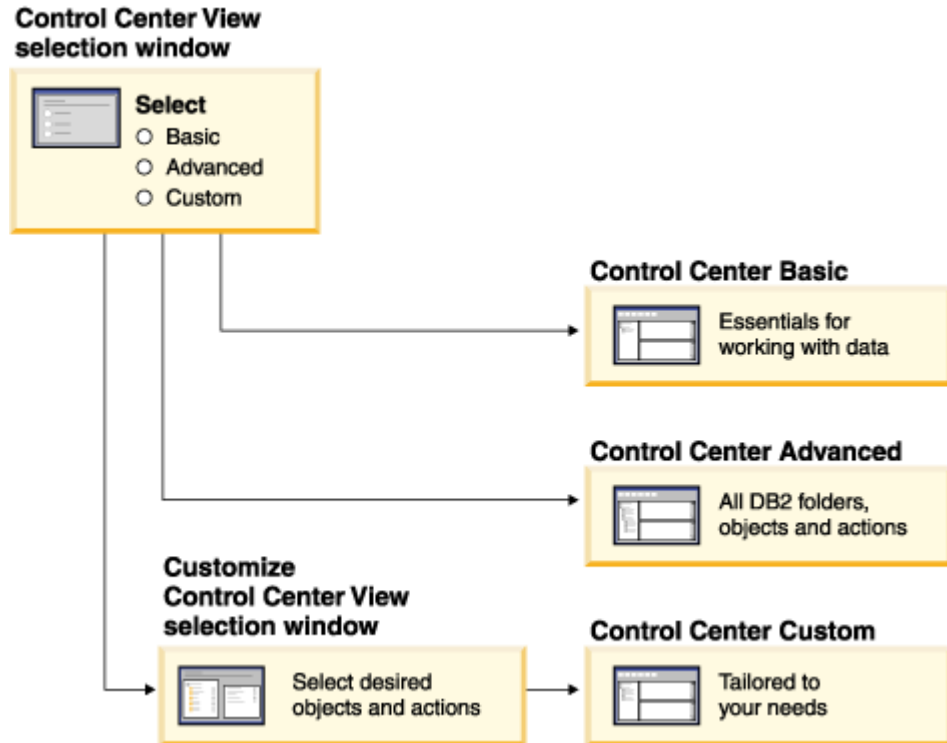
Control Center View selection window

Select
Basic
Advanced
Custom

Control Center Basic

Essentials for working with data

Control Center Advanced

All DB2 folders, objects and actions

Customize Control Center View selection window

Select desired objects and actions

Control Center Custom

Tailored to your needs